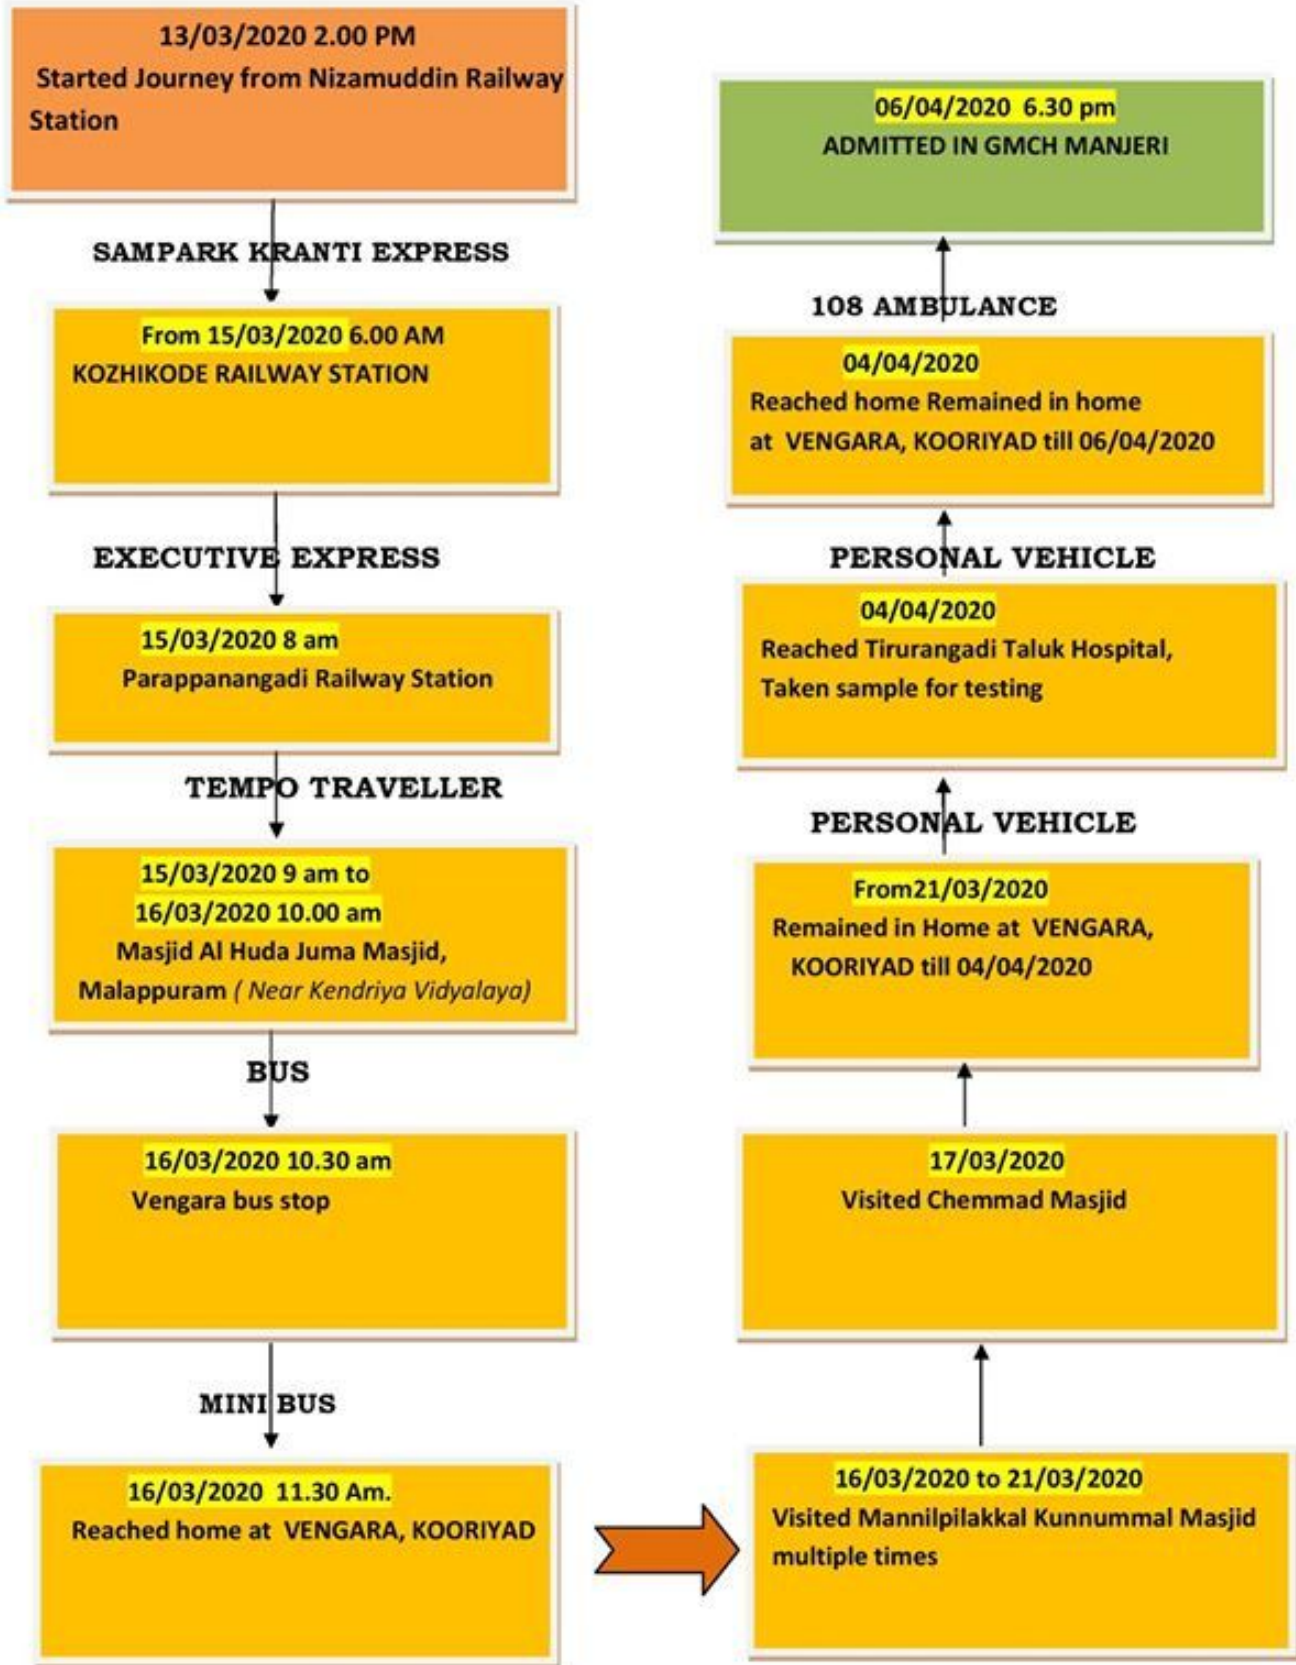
13/03/2020 2.00 PM
Started Journey from Nizamuddin Railway Station

SAMPARK KRANTI EXPRESS

From 15/03/2020 6.00 AM
KOZHIKODE RAILWAY STATION

EXECUTIVE EXPRESS

15/03/2020 8 am
Parappanangadi Railway Station

TEMPO TRAVELLER

15/03/2020 9 am to
16/03/2020 10.00 am
Masjid Al Huda Juma Masjid, Malappuram ( Near Kendriya Vidyalaya)

BUS

16/03/2020 10.30 am
Vengara bus stop

MINI BUS

16/03/2020 11.30 Am.
Reached home at VENGARA, KOORIYAD

16/03/2020 to 21/03/2020
Visited Mannilpilakkal Kunnummal Masjid multiple times

17/03/2020
Visited Chemmad Masjid

From21/03/2020
Remained in Home at VENGARA, KOORIYAD till 04/04/2020

PERSONAL VEHICLE

04/04/2020
Reached Tirurangadi Taluk Hospital, Taken sample for testing

PERSONAL VEHICLE

04/04/2020
Reached home Remained in home at VENGARA, KOORIYAD till 06/04/2020

108 AMBULANCE

06/04/2020 6.30 pm
ADMITTED IN GMCH MANJERI